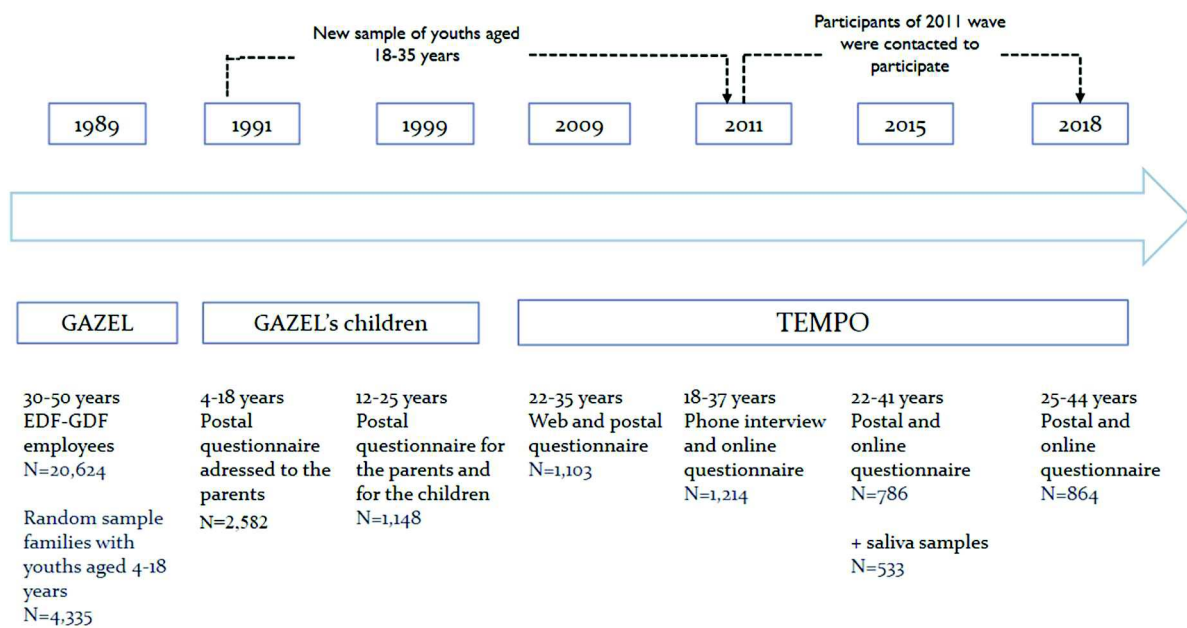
New sample of youths aged 18-35 years

Participants of 2011 wave were contacted to participate

1989

1991

1999

2009

2011

2015

2018

GAZEL

GAZEL's children

TEMPO

30-50 years EDF-GDF employees N=20,624

Random sample families with youths aged 4-18 years N=4,335

4-18 years Postal questionnaire adressed to the parents N=2,582

12-25 years Postal questionnaire for the parents and for the children N=1,148

22-35 years Web and postal questionnaire N=1,103

18-37 years Phone interview and online questionnaire N=1,214

22-41 years Postal and online questionnaire N=786

+ saliva samples N=533

25-44 years Postal and online questionnaire N=864